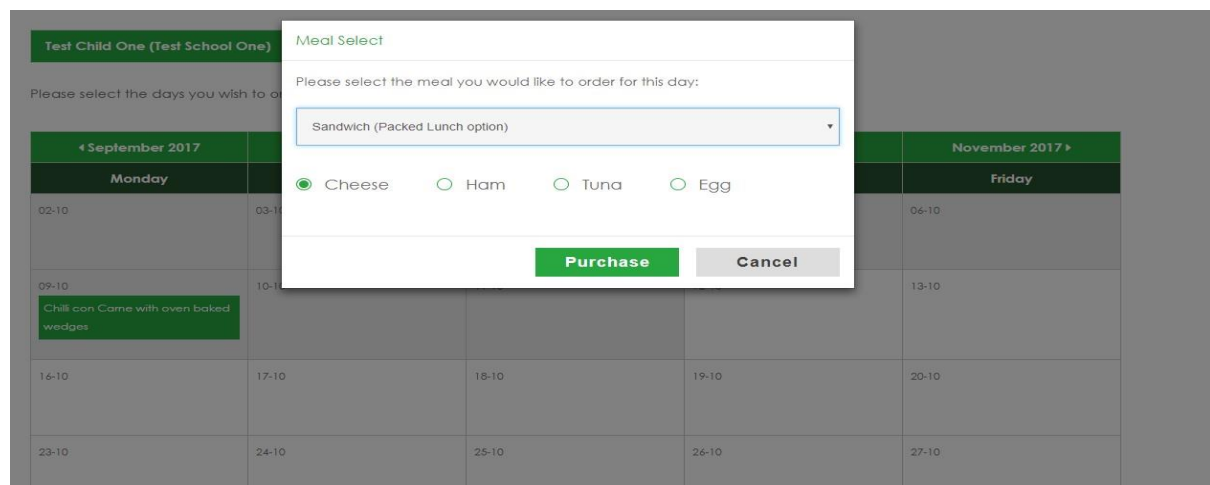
Test Child One (Test School One)

Please select the days you wish to o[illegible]

| ◂ September 2017 | | | | November 2017 ▸ |
|---|---|---|---|---|
| Monday | | | | Friday |
| 02-10 | 03-1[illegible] | | | 06-10 |
| 09-10 Chilli con Carne with oven baked wedges | 10-1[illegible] | | | 13-10 |
| 16-10 | 17-10 | 18-10 | 19-10 | 20-10 |
| 23-10 | 24-10 | 25-10 | 26-10 | 27-10 |

Meal Select

Please select the meal you would like to order for this day:

Sandwich (Packed Lunch option)

Cheese Ham Tuna Egg

Purchase Cancel